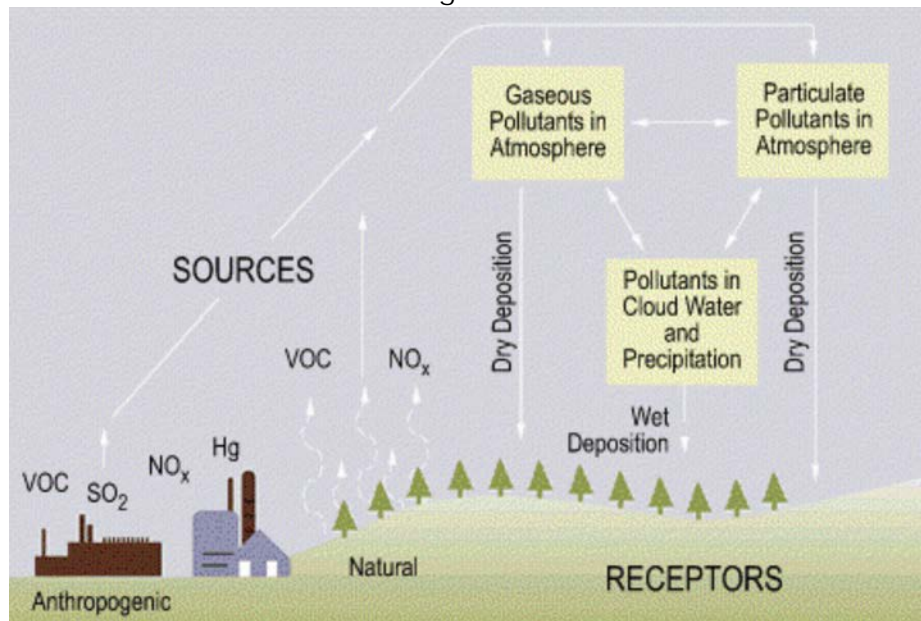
Gaseous Pollutants in Atmosphere

Particulate Pollutants in Atmosphere

SOURCES

Dry Deposition

Pollutants in Cloud Water and Precipitation

Dry Deposition

VOC

$NO_x$

Wet Deposition

VOC

$SO_2$

$NO_x$

Hg

Natural

RECEPTORS

Anthropogenic